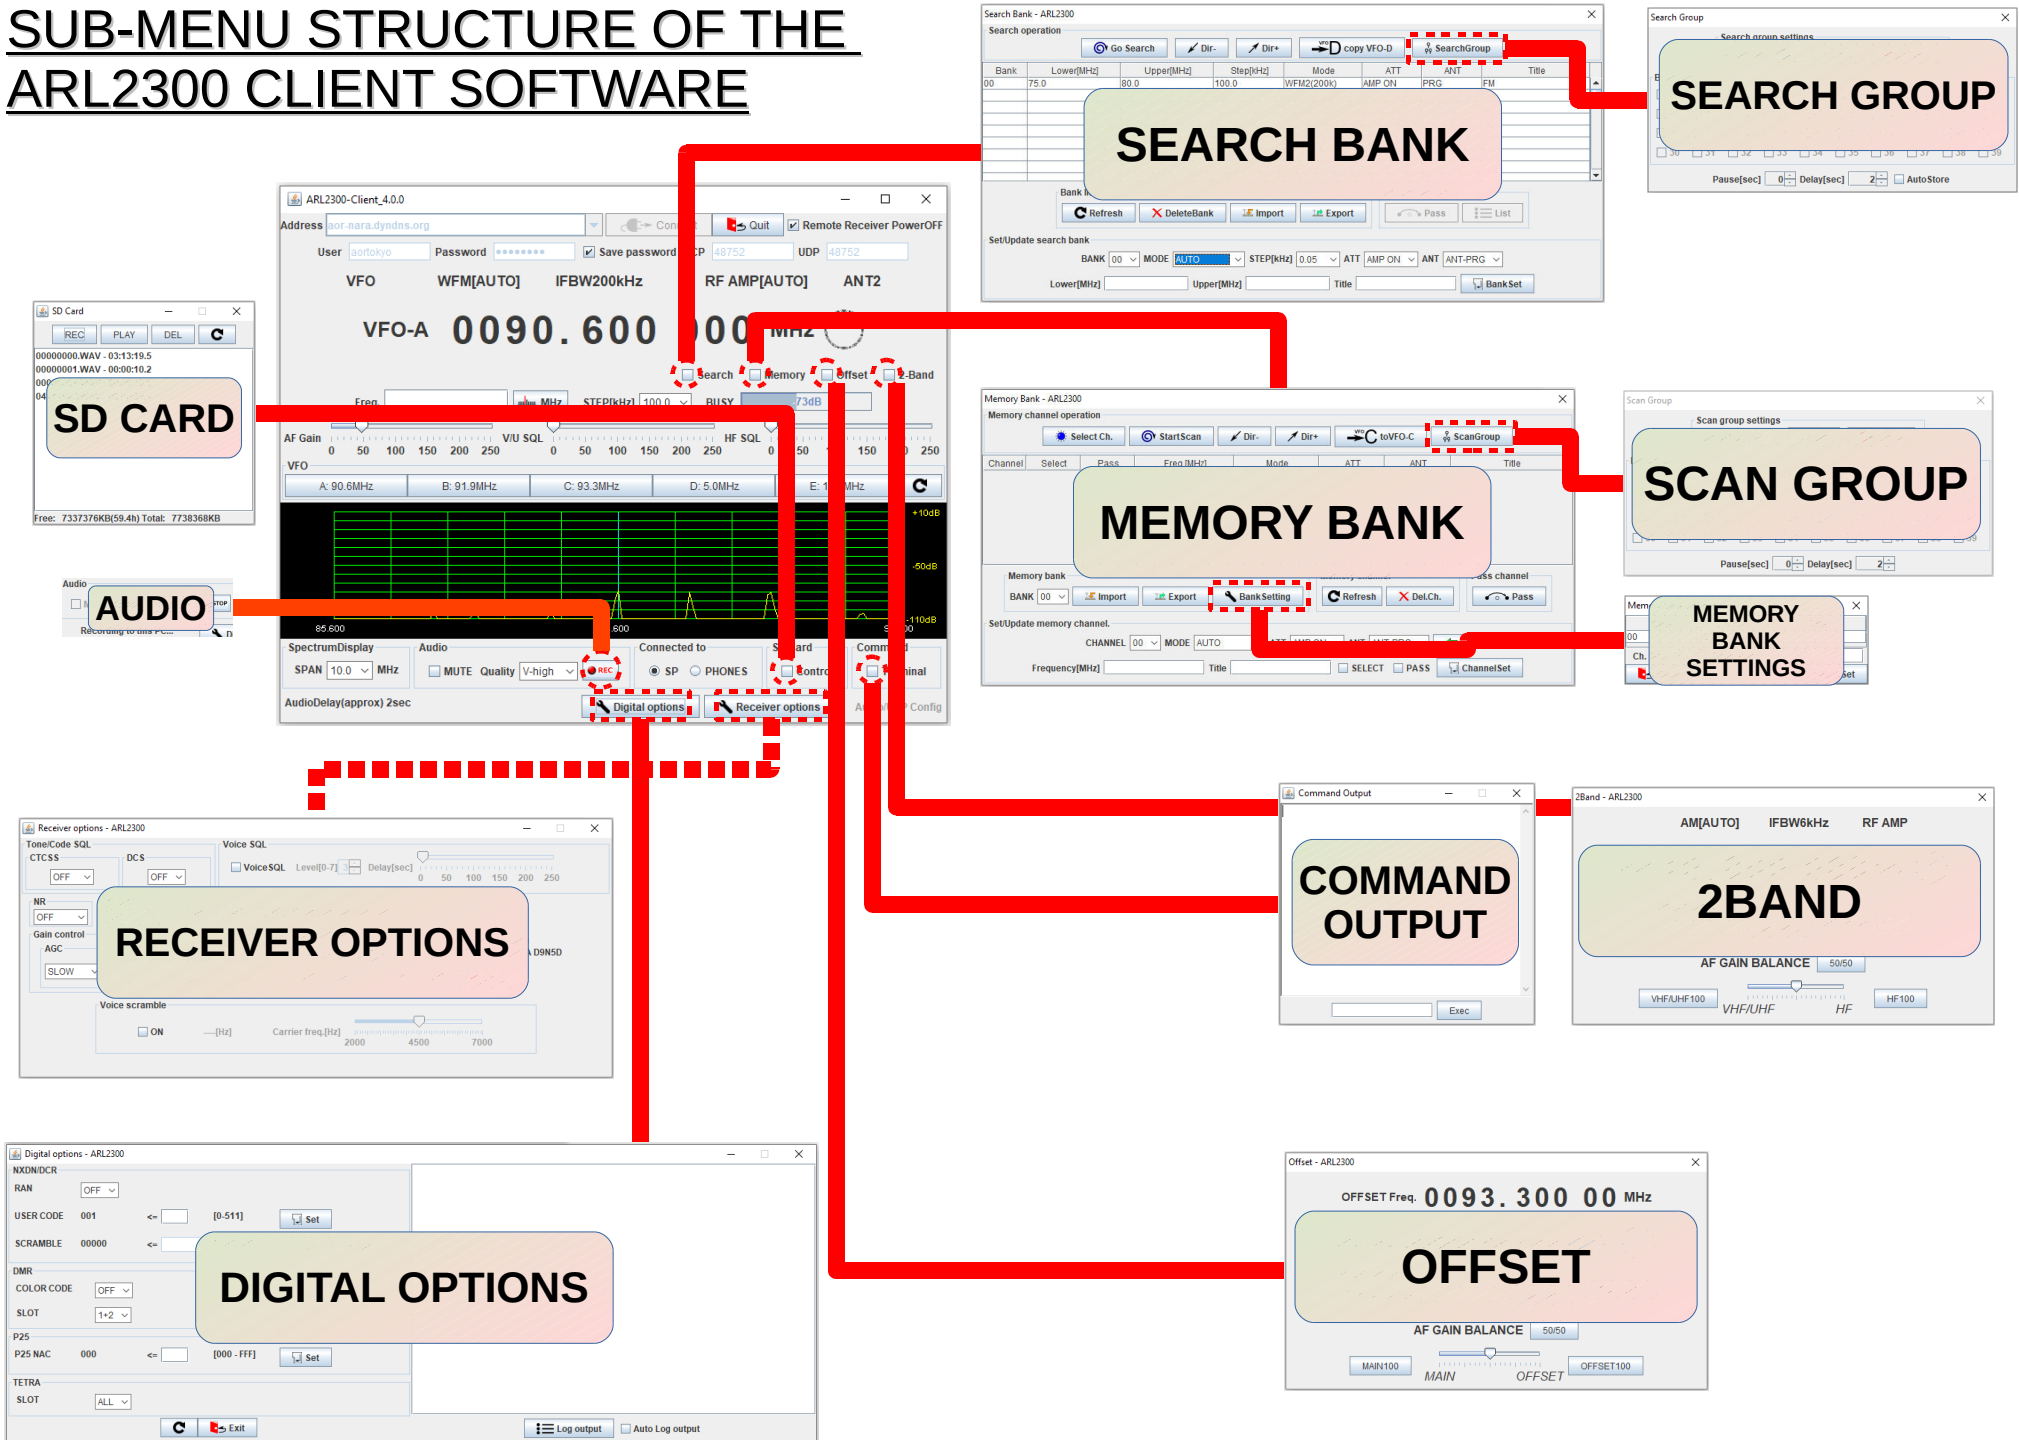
SUB-MENU STRUCTURE OF THE ARL2300 CLIENT SOFTWARE

Search Bank - ARL2300
Search operation
Go Search Dir- Dir+ copy VFO-D SearchGroup
Bank Lower[MHz] Upper[MHz] Step[kHz] Mode ATT ANT Title
00 75.0 80.0 100.0 WFM2(200K) AMP ON PRG FM
SEARCH BANK
Refresh DeleteBank Import Export Pass List
Set/Update search bank
BANK 00 MODE AUTO STEP[kHz] 0.05 ATT AMP ON ANT ANT-PRG
Lower[MHz] Upper[MHz] Title BankSet

Search Group
Search group settings
SEARCH GROUP
Pause[sec] 0 Delay[sec] 2 AutoStore

ARL2300-Client_4.0.0
Address aor-nara.dyndns.org Quit Remote Receiver PowerOFF
User aortokyo Password •••••••• Save password TCP 48752 UDP 48752
VFO WFM[AUTO] IFBW200kHz RF AMP[AUTO] ANT2
VFO-A 0090. 600 00 MHz
Search Memory Offset 2-Band
Freq MHz STEP[kHz] 100.0 BUSY 73dB
AF Gain 0 50 100 150 200 250 V/U SQL 0 50 100 150 200 250 HF SQL 0 50 150 250
VFO
A: 90.6MHz B: 91.9MHz C: 93.3MHz D: 5.0MHz E: MHz
+10dB -50dB -110dB
85.600 .600
SpectrumDisplay SPAN 10.0 MHz
Audio MUTE Quality V-high REC
Connected to SP PHONES
SD card Control
Command Terminal
AudioDelay(approx) 2sec Digital options Receiver options Config

SD Card
REC PLAY DEL
00000000.WAV - 03:13:19.5
00000001.WAV - 00:00:10.2
SD CARD
Free: 7337376KB(59.4h) Total: 7738368KB

Audio
AUDIO
Recording to this PC...

Memory Bank - ARL2300
Memory channel operation
Select Ch. StartScan Dir- Dir+ toVFO-C ScanGroup
Channel Select Pass Freq.[MHz] Mode ATT ANT Title
MEMORY BANK
Memory bank
BANK 00 Import Export BankSetting Refresh Del.Ch. Pass
Set/Update memory channel.
CHANNEL 00 MODE AUTO
Frequency[MHz] Title SELECT PASS ChannelSet

Scan Group
Scan group settings
SCAN GROUP
Pause[sec] 0 Delay[sec] 2

MEMORY BANK SETTINGS

Receiver options - ARL2300
Tone/Code SQL CTCSS OFF DCS OFF
Voice SQL VoiceSQL Level[0-7] Delay[sec] 0 50 100 150 200 250
NR OFF
Gain control AGC SLOW
RECEIVER OPTIONS
D9N5D
Voice scramble ON [Hz] Carrier freq.[Hz] 2000 4500 7000

Command Output
COMMAND OUTPUT
Exec

2Band - ARL2300
AM[AUTO] IFBW6kHz RF AMP
2BAND
AF GAIN BALANCE 50/50
VHF/UHF100 HF100
VHF/UHF HF

Digital options - ARL2300
NXDN/DCR
RAN OFF
USER CODE 001 <= [0-511] Set
SCRAMBLE 00000 <=
DMR
COLOR CODE OFF
SLOT 1+2
DIGITAL OPTIONS
P25
P25 NAC 000 <= [000 - FFF] Set
TETRA
SLOT ALL
Exit Log output Auto Log output

Offset - ARL2300
OFFSET Freq. 0093. 300 00 MHz
OFFSET
AF GAIN BALANCE 50/50
MAIN100 OFFSET100
MAIN OFFSET